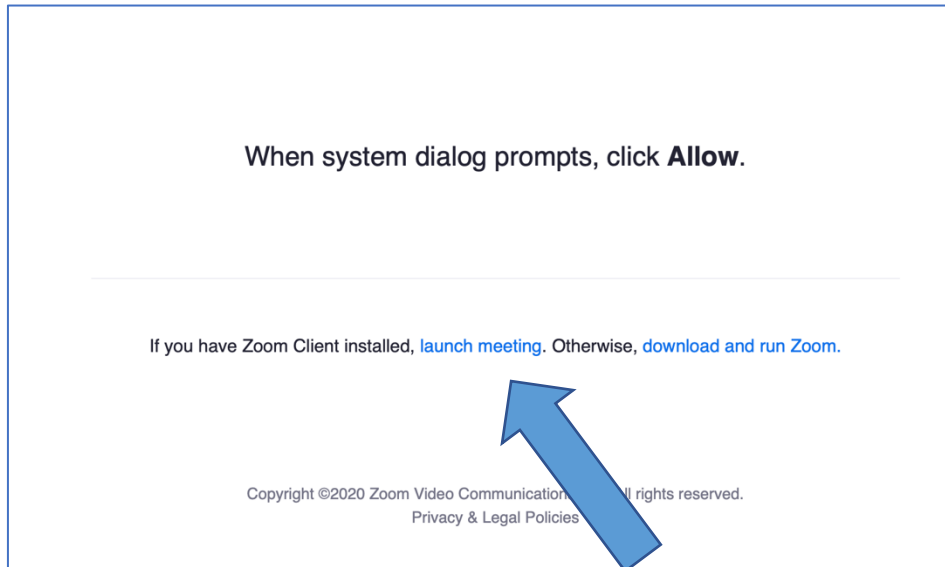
When system dialog prompts, click **Allow**.

If you have Zoom Client installed, launch meeting. Otherwise, download and run Zoom.

Copyright ©2020 Zoom Video Communication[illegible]ll rights reserved.
Privacy & Legal Policies